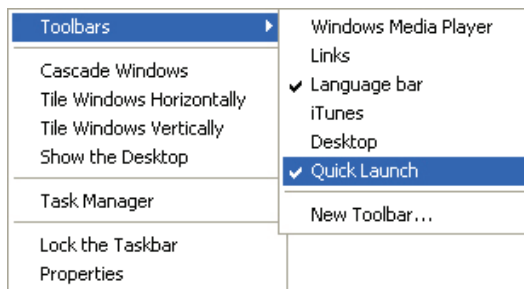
Toolbars

Cascade Windows
Tile Windows Horizontally
Tile Windows Vertically
Show the Desktop

Task Manager

Lock the Taskbar
Properties

Windows Media Player
Links
✔ Language bar
iTunes
Desktop
✔ Quick Launch

New Toolbar...